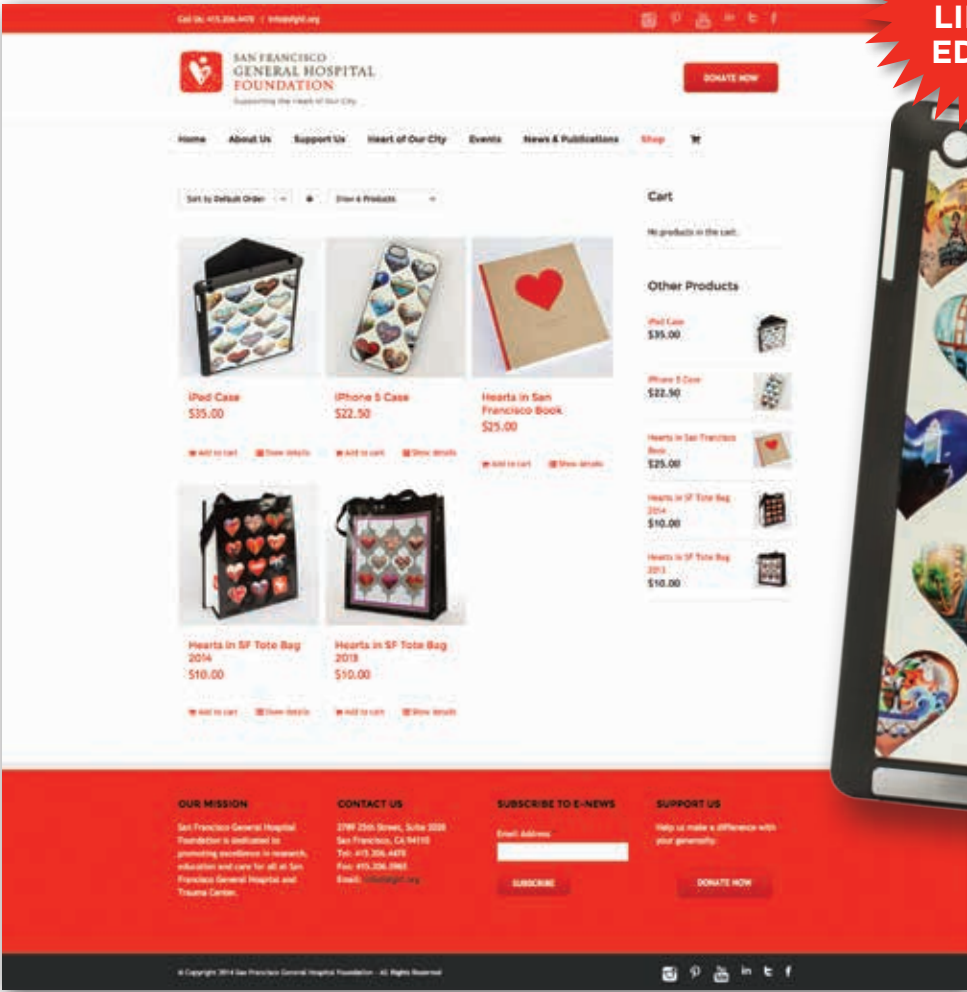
Call Us: 415.206.4478 | info@sfghf.org

LI
ED

SAN FRANCISCO
GENERAL HOSPITAL
FOUNDATION
Supporting the Heart of Our City

DONATE NOW

Home About Us Support Us Heart of Our City Events News & Publications Shop

Sort by Default Order | Show 6 Products

iPad Case
$35.00
Add to cart | Show details

iPhone 5 Case
$22.50
Add to cart | Show details

Hearts in San Francisco Book
$25.00
Add to cart | Show details

Hearts in SF Tote Bag 2014
$10.00
Add to cart | Show details

Hearts in SF Tote Bag 2013
$10.00
Add to cart | Show details

Cart

No products in the cart.

Other Products

iPad Case
$35.00

iPhone 5 Case
$22.50

Hearts in San Francisco Book
$25.00

Hearts in SF Tote Bag 2014
$10.00

Hearts in SF Tote Bag 2013
$10.00

OUR MISSION
San Francisco General Hospital Foundation is dedicated to promoting excellence in research, education and care for all at San Francisco General Hospital and Trauma Center.

CONTACT US
2789 25th Street, Suite 2020
San Francisco, CA 94110
Tel: 415.206.4478
Fax: 415.206.5965
Email: info@sfghf.org

SUBSCRIBE TO E-NEWS
Email Address
SUBSCRIBE

SUPPORT US
Help us make a difference with your generosity.
DONATE NOW

© Copyright 2014 San Francisco General Hospital Foundation - All Rights Reserved